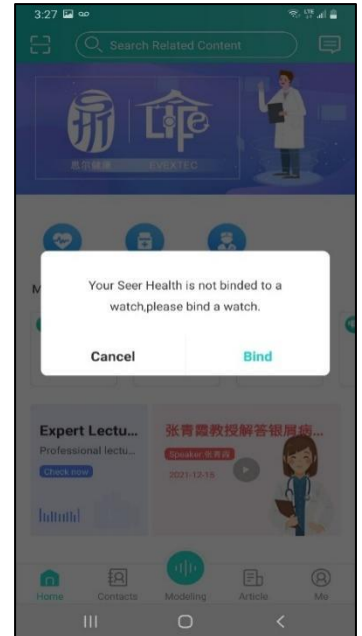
3:27

Search Related Content

Life

Your Seer Health is not binded to a watch,please bind a watch.

Cancel

Bind

Expert Lectu...

Professional lectu...

Check now

张青霞教授解答银屑病...

Speaker 张青霞

2021-12-15

Home

Contacts

Modeling

Article

Me